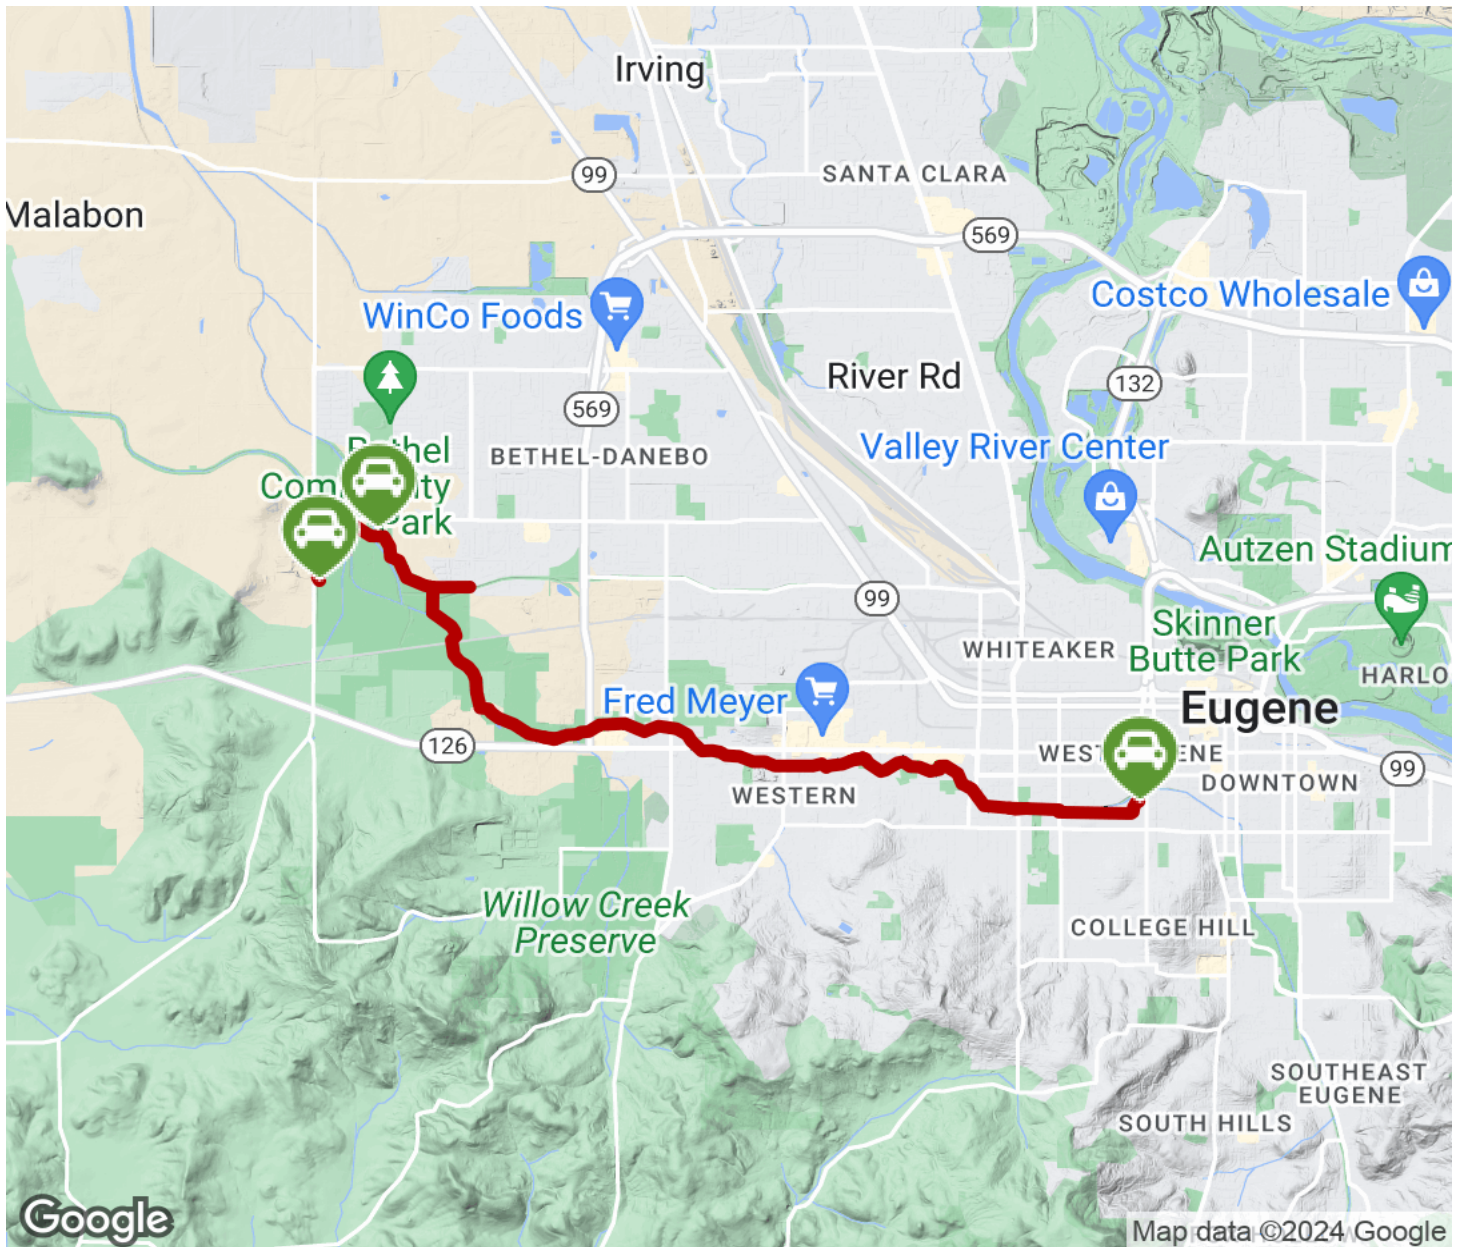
Irving
Malabon
99
SANTA CLARA
569
WinCo Foods
Costco Wholesale
River Rd
132
569
B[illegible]thel
BETHEL-DANEBO
Valley River Center
Com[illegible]ity
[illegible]ark
Autzen Stadium
99
Skinner
WHITEAKER
Butte Park
HARLO
Fred Meyer
Eugene
126
WEST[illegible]ENE
99
DOWNTOWN
WESTERN
Willow Creek
Preserve
COLLEGE HILL
SOUTHEAST
EUGENE
SOUTH HILLS
Google
Map data ©2024 Google